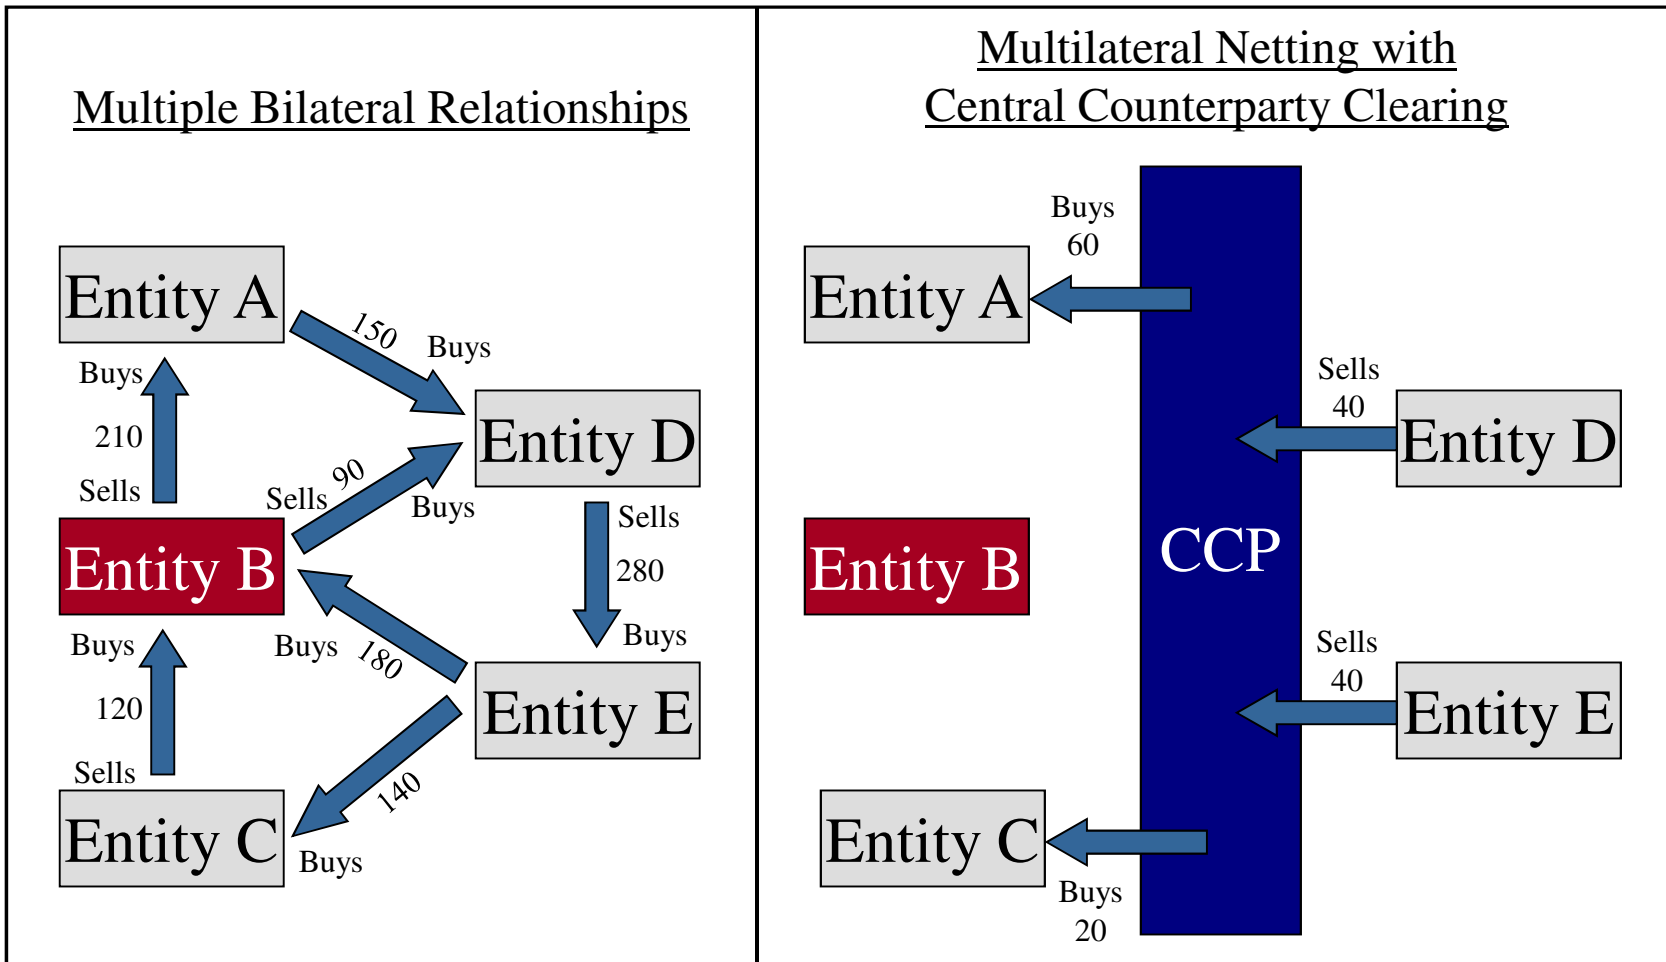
Multiple Bilateral Relationships

Entity A

150 Buys

Buys

210

Sells

Entity D

Sells 90

Buys

Sells

280

Buys

Entity B

Buys 180

Buys

120

Sells

Entity E

140

Entity C

Buys

Multilateral Netting with Central Counterparty Clearing

Buys 60

Entity A

Sells 40

Entity D

CCP

Entity B

Sells 40

Entity E

Entity C

Buys 20